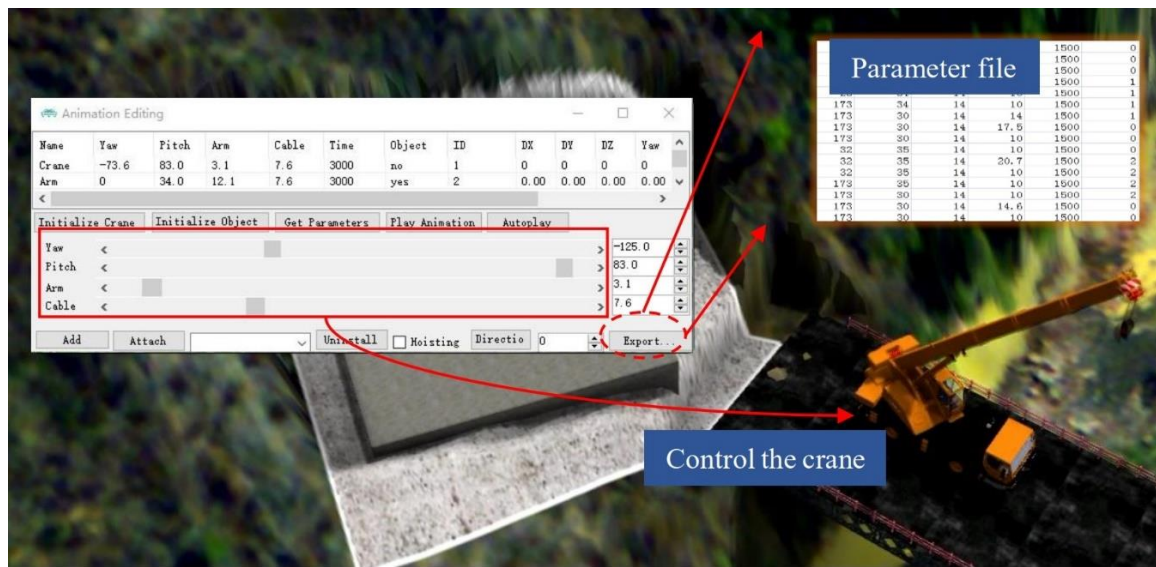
Animation Editing

| Name | Yaw | Pitch | Arm | Cable | Time | Object | ID | DX | DY | DZ | Yaw |
|---|---|---|---|---|---|---|---|---|---|---|---|
| Crane | -73.6 | 83.0 | 3.1 | 7.6 | 3000 | no | 1 | 0 | 0 | 0 | 0 |
| Arm | 0 | 34.0 | 12.1 | 7.6 | 3000 | yes | 2 | 0.00 | 0.00 | 0.00 | 0.00 |

Initialize Crane Initialize Object Get Parameters Play Animation Autoplay

Yaw -125.0
Pitch 83.0
Arm 3.1
Cable 7.6

Add Attach Uninstall Hoisting Directio 0 Export...

Parameter file

| | | | | 1500 | 0 |
|---|---|---|---|---|---|
| | | | | 1500 | 0 |
| | | | | 1500 | 0 |
| | | | | 1500 | 1 |
| | | | | 1500 | 1 |
| 173 | 34 | 14 | 10 | 1500 | 1 |
| 173 | 30 | 14 | 14 | 1500 | 1 |
| 173 | 30 | 14 | 17.5 | 1500 | 0 |
| 173 | 30 | 14 | 10 | 1500 | 0 |
| 32 | 35 | 14 | 10 | 1500 | 0 |
| 32 | 35 | 14 | 20.7 | 1500 | 2 |
| 32 | 35 | 14 | 10 | 1500 | 2 |
| 173 | 35 | 14 | 10 | 1500 | 2 |
| 173 | 30 | 14 | 10 | 1500 | 2 |
| 173 | 30 | 14 | 14.6 | 1500 | 0 |
| 173 | 30 | 14 | 10 | 1500 | 0 |

Control the crane